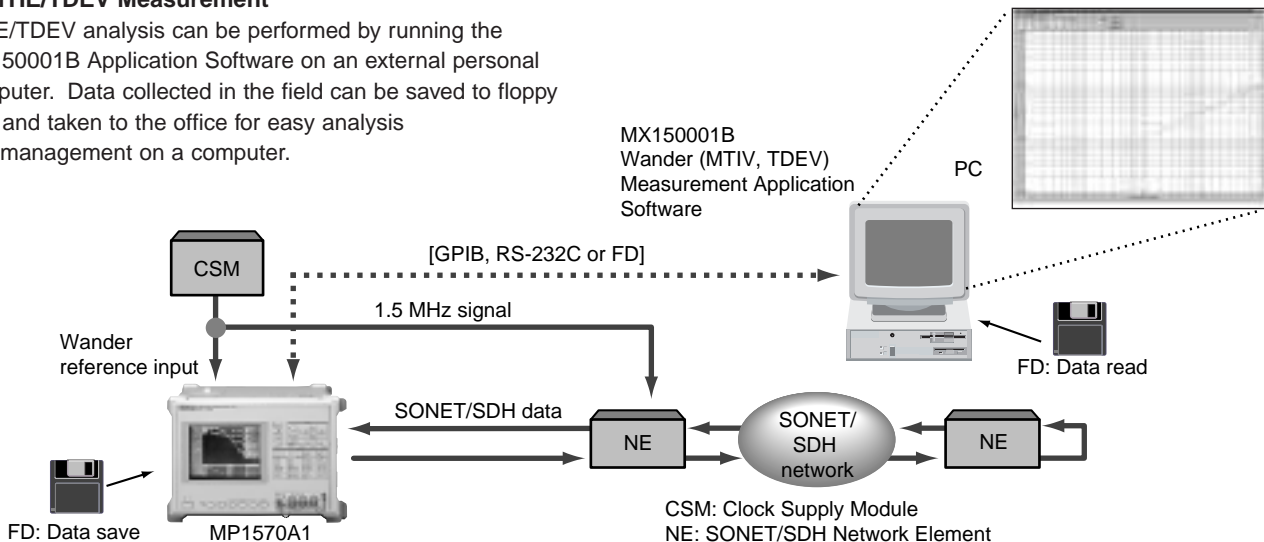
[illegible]TIE/TDEV Measurement

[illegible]E/TDEV analysis can be performed by running the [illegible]150001B Application Software on an external personal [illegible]puter. Data collected in the field can be saved to floppy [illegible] and taken to the office for easy analysis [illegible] management on a computer.

MX150001B
Wander (MTIV, TDEV)
Measurement Application
Software

PC

CSM

[GPIB, RS-232C or FD]

1.5 MHz signal

Wander
reference input

FD: Data read

SONET/SDH data

NE

SONET/
SDH
network

NE

FD: Data save

MP1570A1

CSM: Clock Supply Module
NE: SONET/SDH Network Element